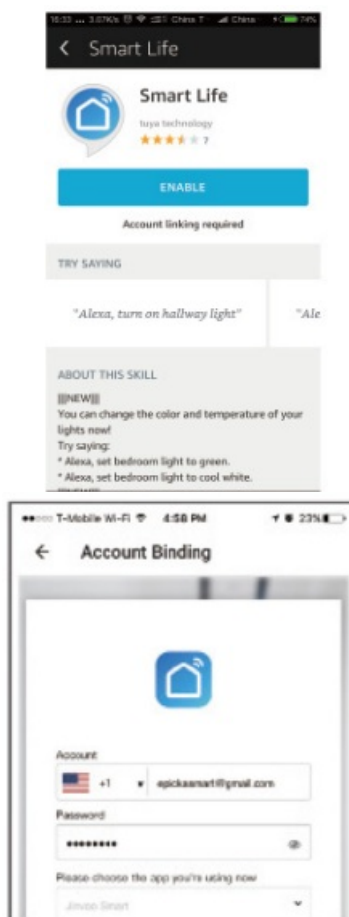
16:33 ... 3.07K/s China T China 74%

< Smart Life

Smart Life

tuya technology

7

ENABLE

Account linking required

TRY SAYING

"Alexa, turn on hallway light"

"Ale

ABOUT THIS SKILL

|||NEW|||
You can change the color and temperature of your lights now!
Try saying:
* Alexa, set bedroom light to green.
* Alexa, set bedroom light to cool white.

T-Mobile Wi-Fi 4:58 PM 23%

← Account Binding

Account

+1 epickasmart@gmail.com

Password

•••••••••

Please choose the app you're using now

Jinvoo Smart